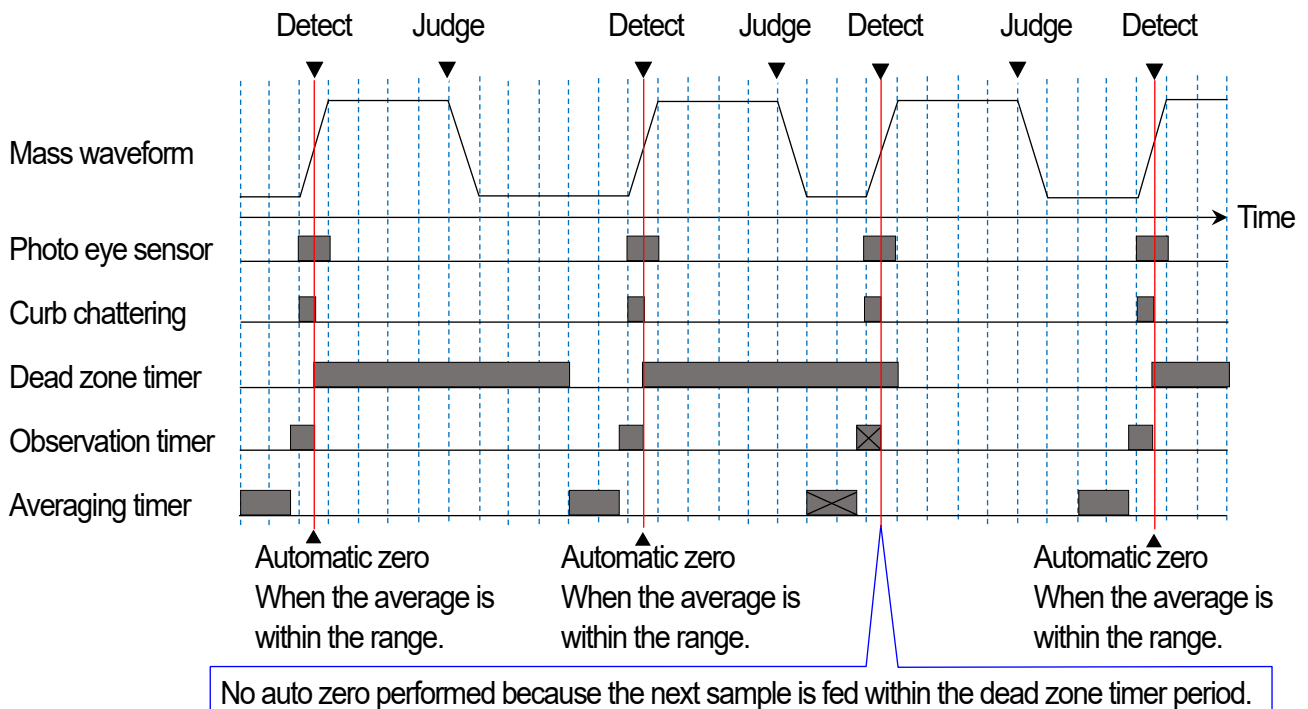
Detect Judge Detect Judge Detect Judge Detect

Mass waveform

Time

Photo eye sensor

Curb chattering

Dead zone timer

Observation timer

Averaging timer

Automatic zero
When the average is within the range.

Automatic zero
When the average is within the range.

Automatic zero
When the average is within the range.

No auto zero performed because the next sample is fed within the dead zone timer period.